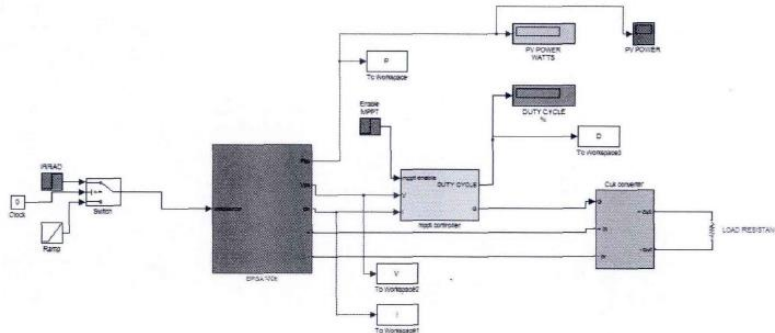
PV POWER
WATTS

PV POWER

P
To Workspace

Enable
MPPT

DUTY CYCLE
%

D
To Workspace3

IRRAD

0
Clock

Switch

Ramp

Ppv
Vpv
Ipv

EPSA 100t

mppt enable
V
I
DUTY CYCLE
G

mppt controller

Cuk converter
Vout+
Vout-

LOAD RESISTAN

V
To Workspace2

I
To Workspace1